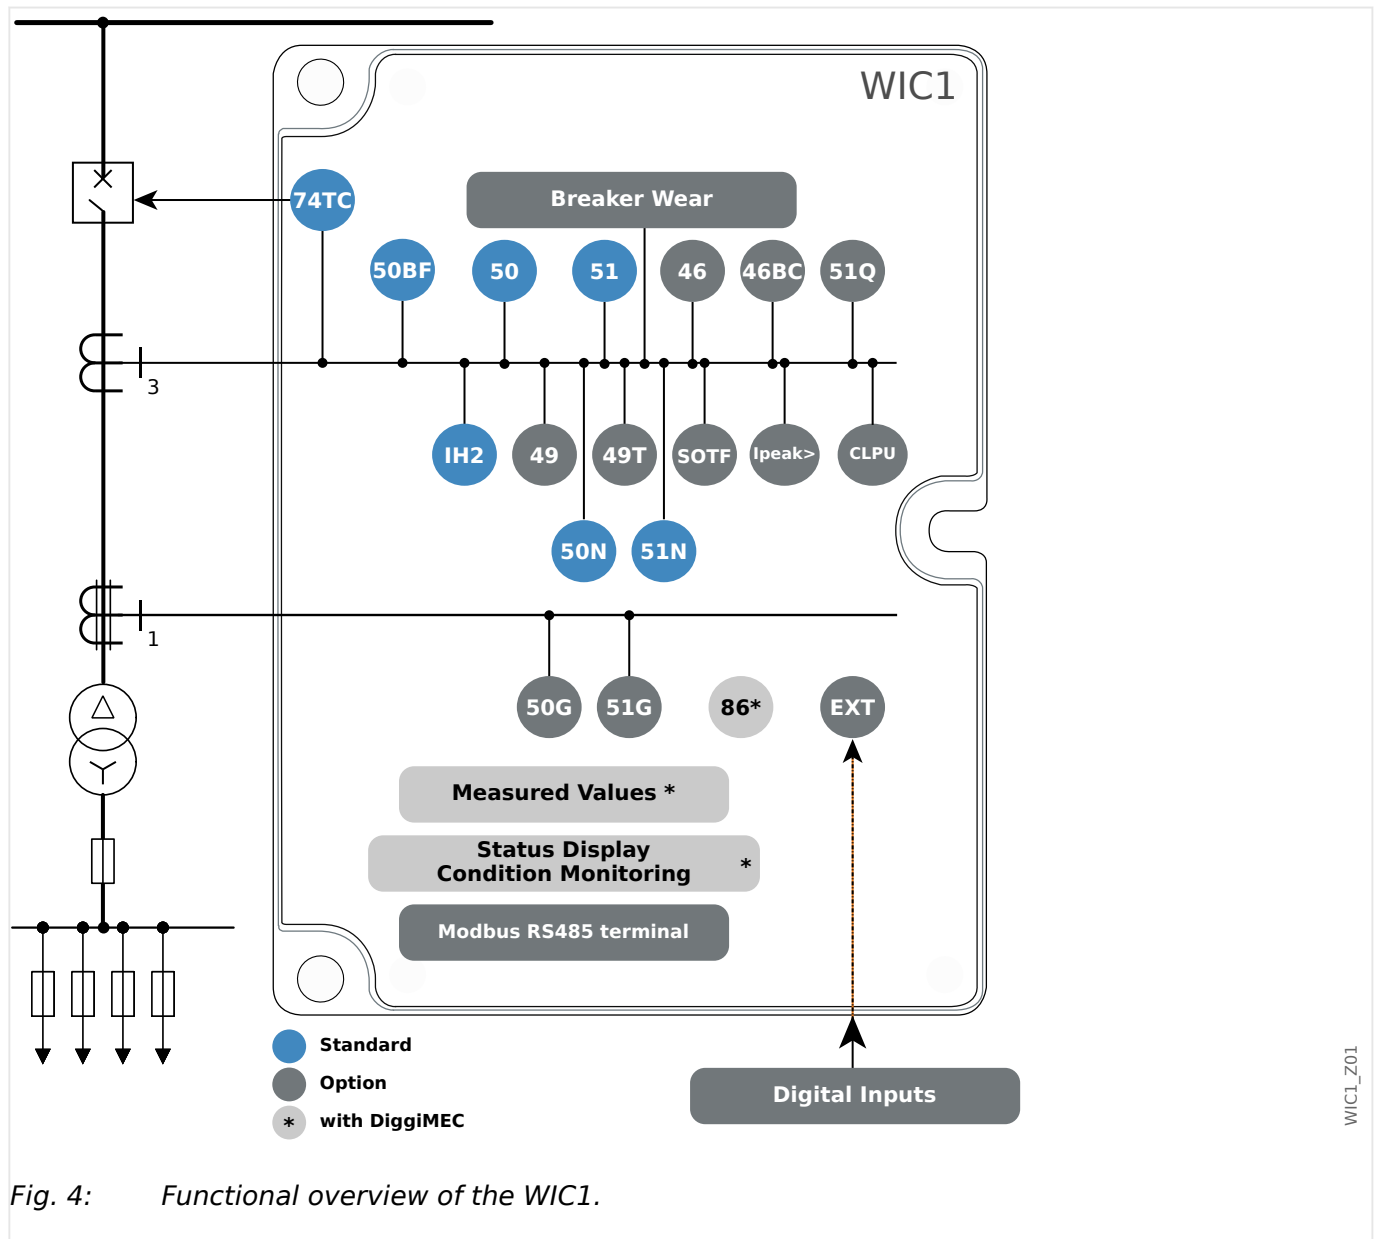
WIC1

Breaker Wear

74TC

50BF 50 51 46 46BC 51Q

3

IH2 49 49T SOTF Ipeak> CLPU

50N 51N

1

50G 51G 86* EXT

Measured Values *

Status Display
Condition Monitoring *

Modbus RS485 terminal

Standard

Option

* with DiggiMEC

Digital Inputs

WIC1_Z01

Fig. 4: Functional overview of the WIC1.